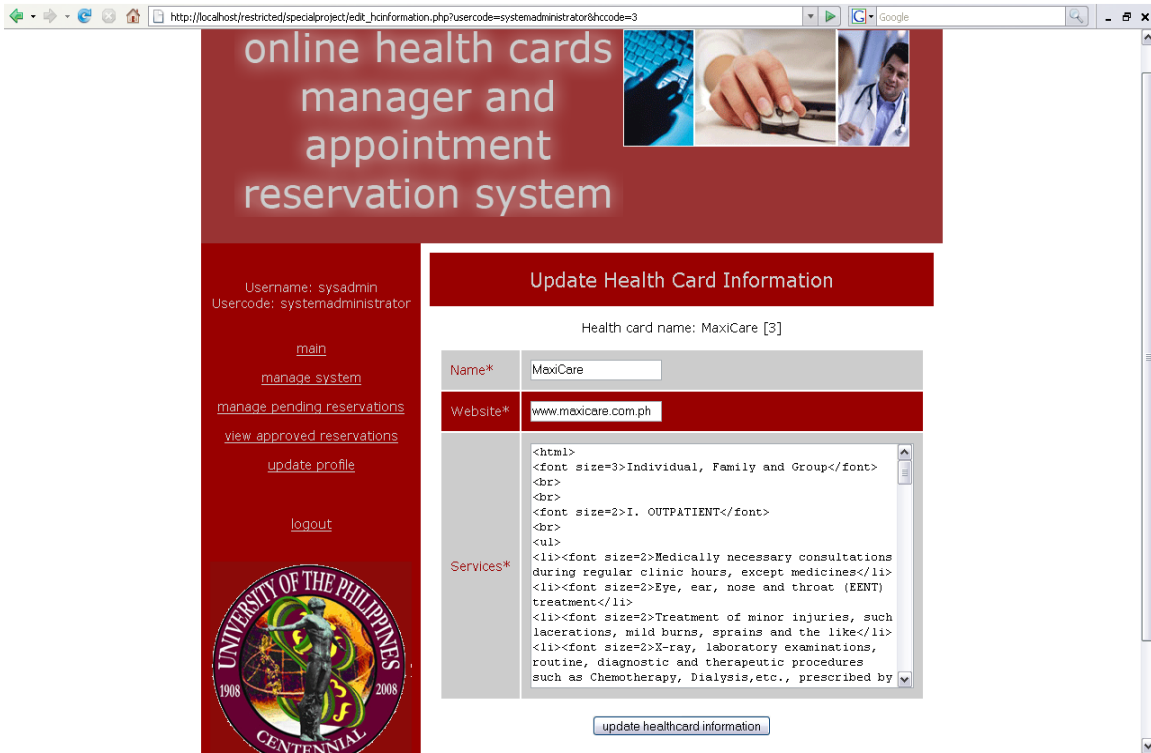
http://localhost/restricted/specialproject/edit_hcinformation.php?usercode=systemadministrator&hccode=3

Google

online health cards manager and appointment reservation system

Username: sysadmin
Usercode: systemadministrator

main

manage system

manage pending reservations

view approved reservations

update profile

logout

UNIVERSITY OF THE PHILIPPINES
1908 2008
CENTENNIAL

Update Health Card Information

Health card name: MaxiCare [3]

| Name* | MaxiCare |
|---|---|
| Website* | www.maxicare.com.ph |
| Services* | <html> <font size=3>Individual, Family and Group</font> <br> <br> <font size=2>I. OUTPATIENT</font> <br> <ul> <li><font size=2>Medically necessary consultations during regular clinic hours, except medicines</li> <li><font size=2>Eye, ear, nose and throat (EENT) treatment</li> <li><font size=2>Treatment of minor injuries, such lacerations, mild burns, sprains and the like</li> <li><font size=2>X-ray, laboratory examinations, routine, diagnostic and therapeutic procedures such as Chemotherapy, Dialysis,etc., prescribed by |

update healthcard information